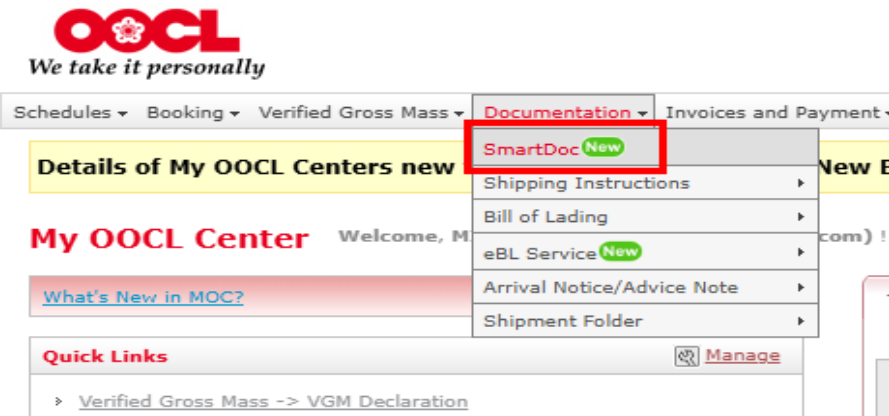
OOCL
We take it personally

Schedules ▾ Booking ▾ Verified Gross Mass ▾ Documentation ▾ Invoices and Payment ▾

SmartDoc New
Shipping Instructions ▸
Bill of Lading ▸
eBL Service New ▸
Arrival Notice/Advice Note ▸
Shipment Folder ▸

Details of My OOCL Centers new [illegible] New E

My OOCL Center Welcome, M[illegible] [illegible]com) !

What's New in MOC?

Quick Links Manage

Verified Gross Mass -> VGM Declaration